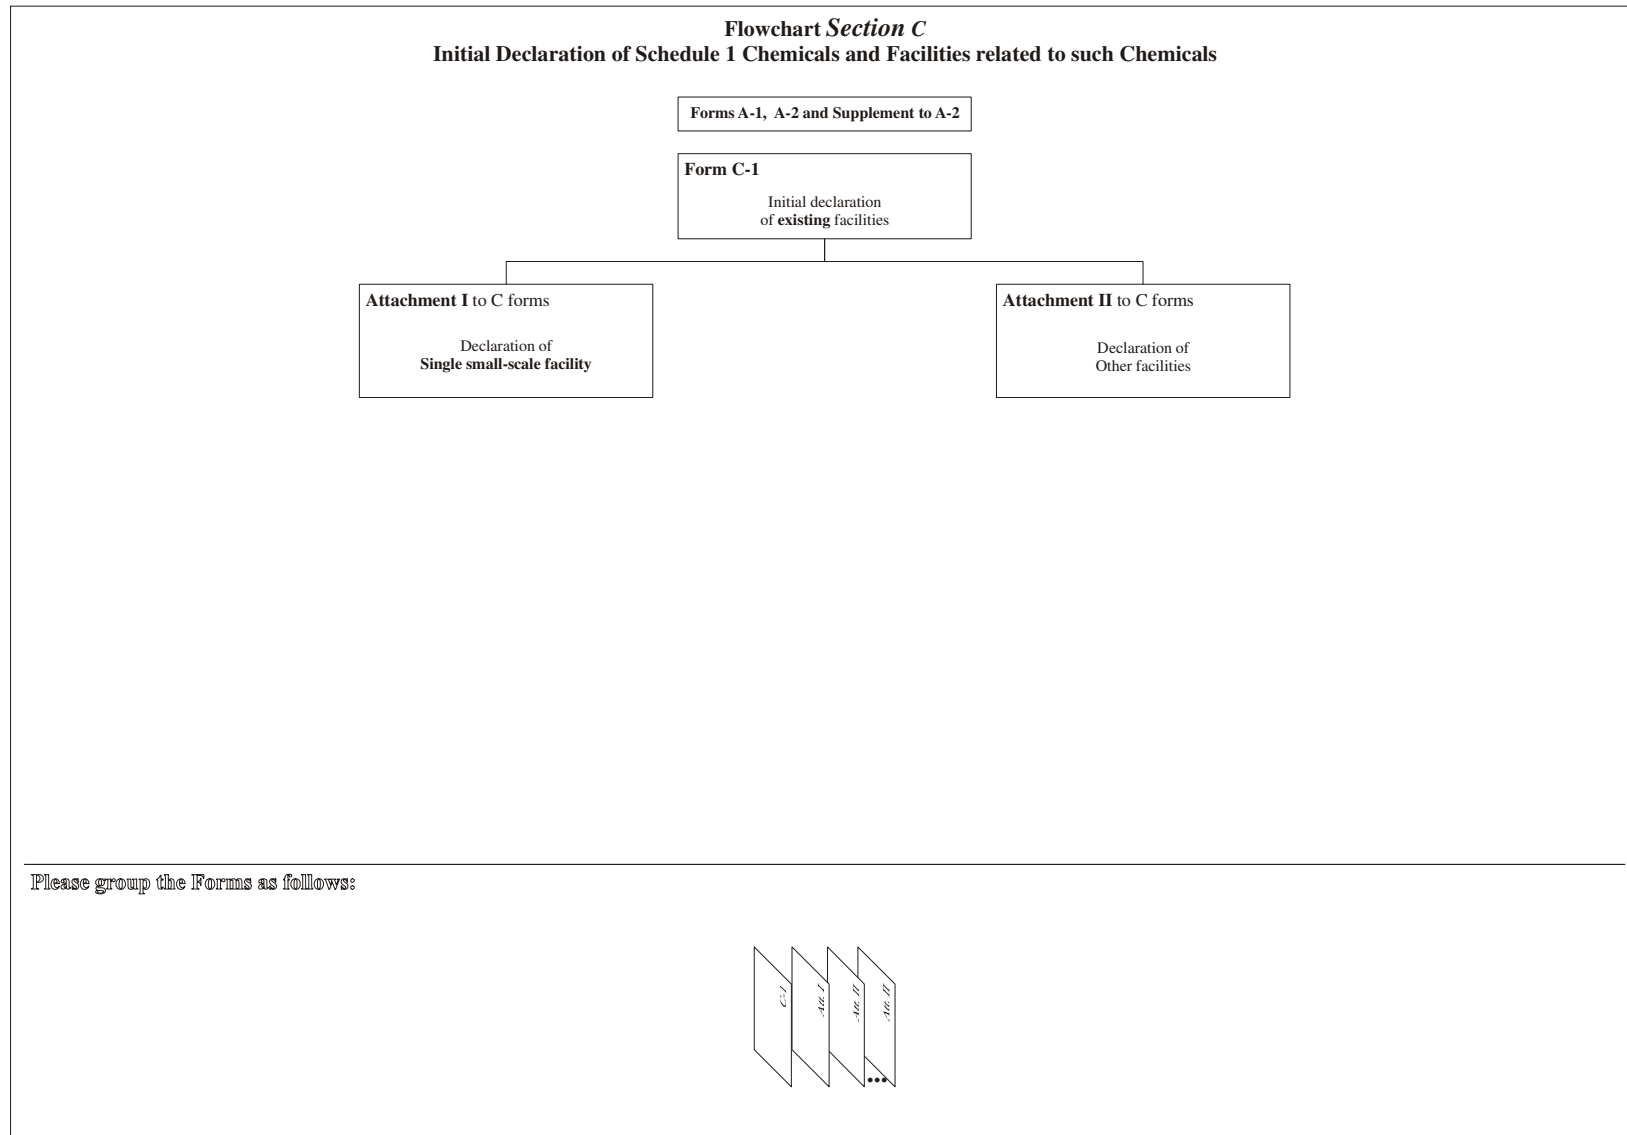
Flowchart *Section C*
Initial Declaration of Schedule 1 Chemicals and Facilities related to such Chemicals

Forms A-1, A-2 and Supplement to A-2

Form C-1
Initial declaration of **existing** facilities

**Attachment I** to C forms
Declaration of **Single small-scale facility**

**Attachment II** to C forms
Declaration of Other facilities

Please group the Forms as follows:

C-1
Att. I
Att. II
Att. II
•••